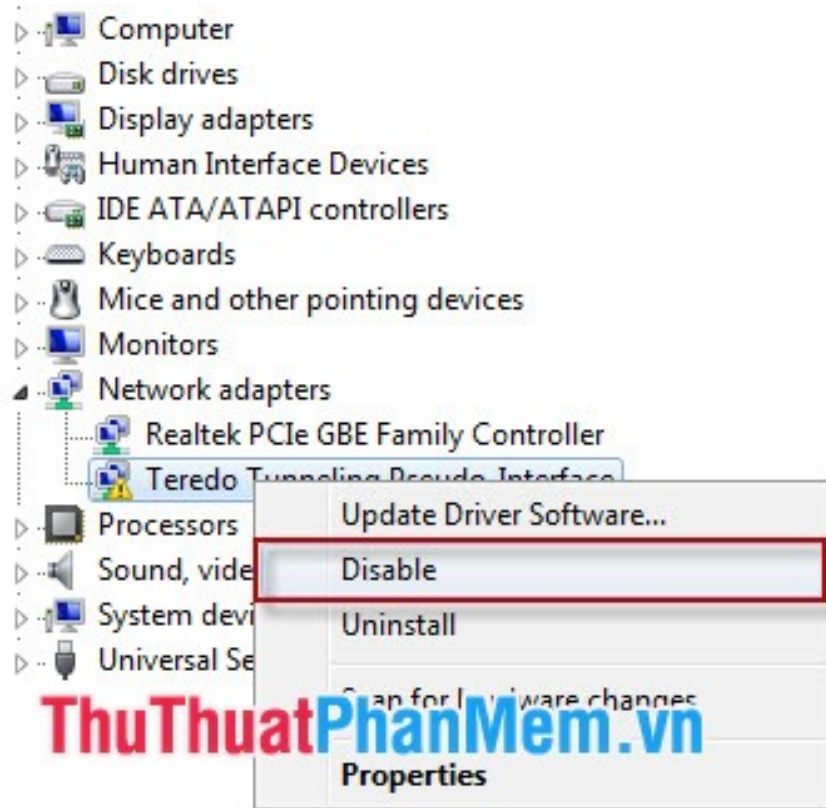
Computer
Disk drives
Display adapters
Human Interface Devices
IDE ATA/ATAPI controllers
Keyboards
Mice and other pointing devices
Monitors
Network adapters
Realtek PCIe GBE Family Controller
Teredo Tunneling Pseudo-Interface
Processors
Sound, vide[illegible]
System devi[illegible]
Universal Se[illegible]

Update Driver Software...
Disable
Uninstall
S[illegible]an for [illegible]ware changes
Properties

ThuThuatPhanMem.vn